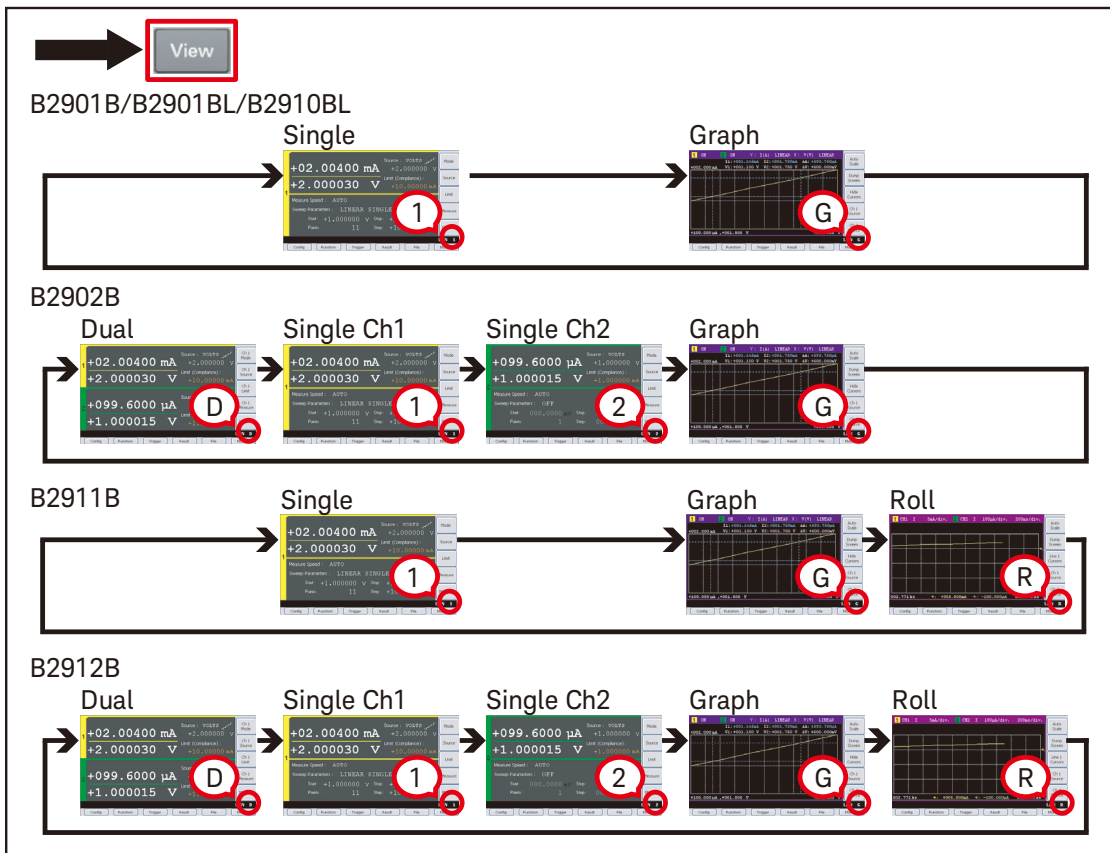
View

B2901B/B2901BL/B2910BL

Single

+02.00400 mA
+2.000030 V

1

Graph

G

B2902B

Dual

+02.00400 mA
+2.000030 V
+099.6000 μA
+1.000015 V

D

Single Ch1

+02.00400 mA
+2.000030 V

1

Single Ch2

+099.6000 μA
+1.000015 V

2

Graph

G

B2911B

Single

+02.00400 mA
+2.000030 V

1

Graph

G

Roll

R

B2912B

Dual

+02.00400 mA
+2.000030 V
+099.6000 μA
+1.000015 V

D

Single Ch1

+02.00400 mA
+2.000030 V

1

Single Ch2

+099.6000 μA
+1.000015 V

2

Graph

G

Roll

R